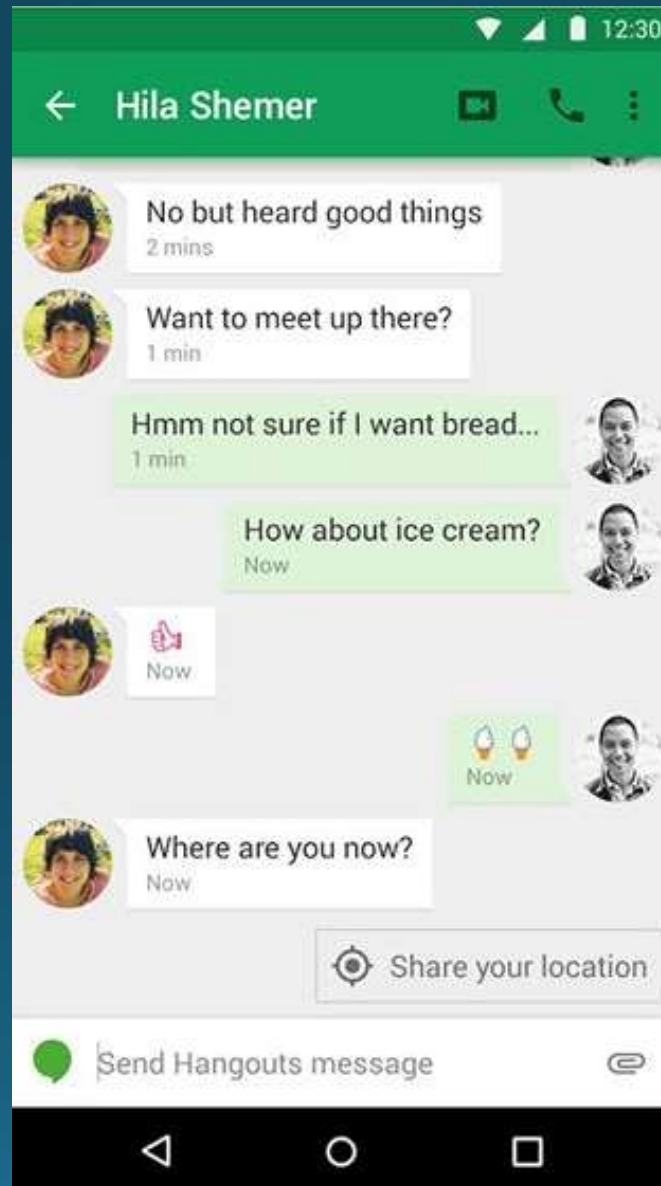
12:30

Hila Shemer

No but heard good things
2 mins

Want to meet up there?
1 min

Hmm not sure if I want bread...
1 min

How about ice cream?
Now

Now

Now

Where are you now?
Now

Share your location

Send Hangouts message